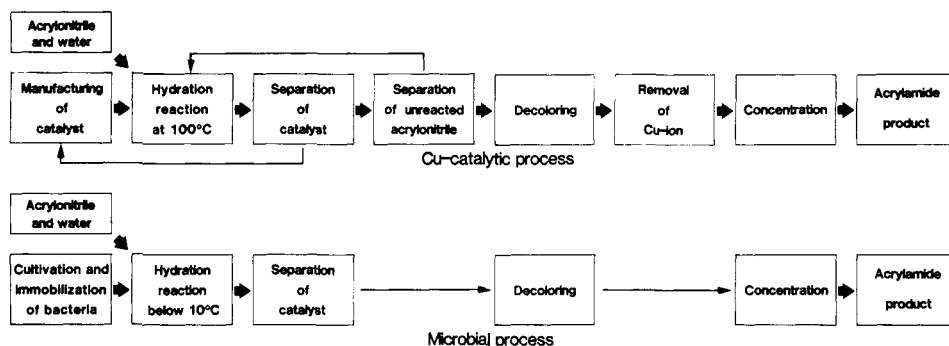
Acrylonitrile and water

Manufacturing of catalyst

Hydration reaction at 100°C

Separation of catalyst

Separation of unreacted acrylonitrile

Decoloring

Removal of Cu-ion

Concentration

Acrylamide product

Cu-catalytic process

Acrylonitrile and water

Cultivation and immobilization of bacteria

Hydration reaction below 10°C

Separation of catalyst

Decoloring

Concentration

Acrylamide product

Microbial process